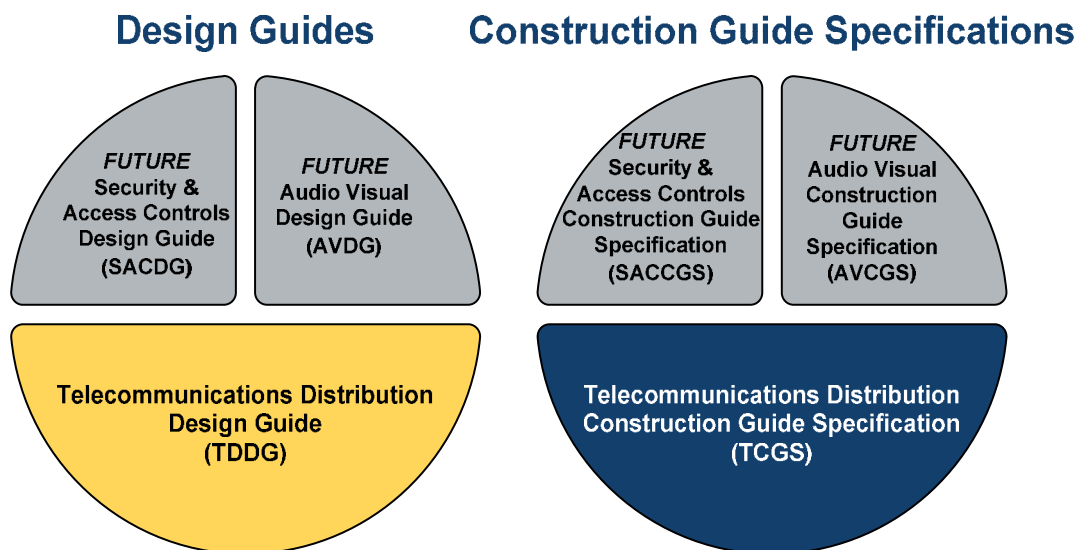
Design Guides

FUTURE
Security & Access Controls Design Guide (SACDG)

FUTURE
Audio Visual Design Guide (AVDG)

Telecommunications Distribution Design Guide (TDDG)

Construction Guide Specifications

FUTURE
Security & Access Controls Construction Guide Specification (SACCGS)

FUTURE
Audio Visual Construction Guide Specification (AVCGS)

Telecommunications Distribution Construction Guide Specification (TCGS)